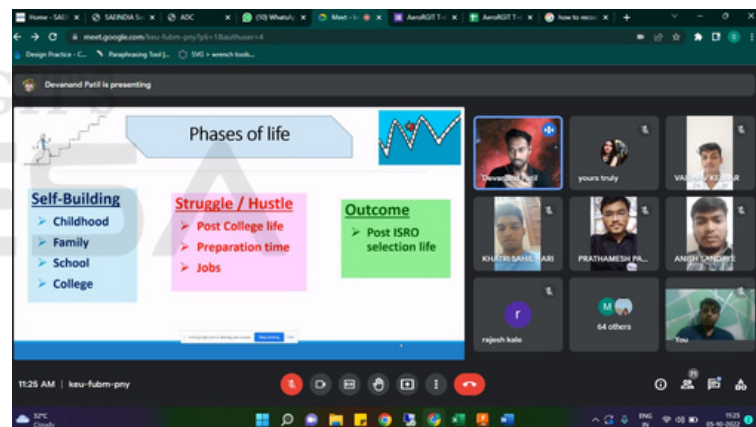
Home - SAE | SAEINDIA S | ADC | (10) WhatsA | Meet - k | AeroRGIT T | AeroRGIT T | how to reco

meet.google.com/keu-fubm-pny?pli=1&authuser=4

Design Practice - C... Paraphrasing Tool |... SVG > wrench tools...

Devanand Patil is presenting

Phases of life

Self-Building
Childhood
Family
School
College

Struggle / Hustle
Post College life
Preparation time
Jobs

Outcome
Post ISRO selection life

Stop sharing

Devanand Patil
yours truly
VAIBHAV KEDAR
KHATRI SAHIL HARI
PRATHAMESH PA...
ANISH SANDAYE
r
rajesh kale
M
64 others
You

11:25 AM | keu-fubm-pny

71

32°C Cloudy

ENG IN

11:25 05-10-2022